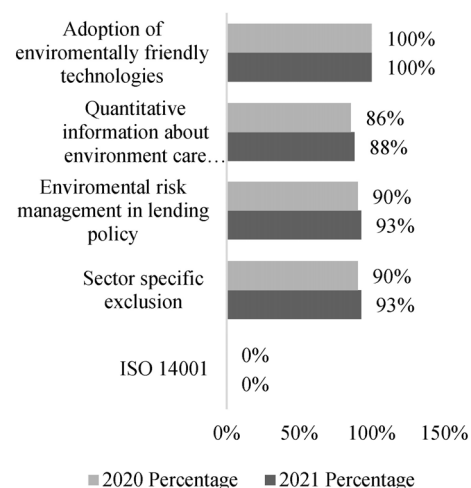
Adoption of enviromentally friendly technologies
100%
100%

Quantitative information about environment care…
86%
88%

Enviromental risk management in lending policy
90%
93%

Sector specific exclusion
90%
93%

ISO 14001
0%
0%

0%
50%
100%
150%

2020 Percentage
2021 Percentage